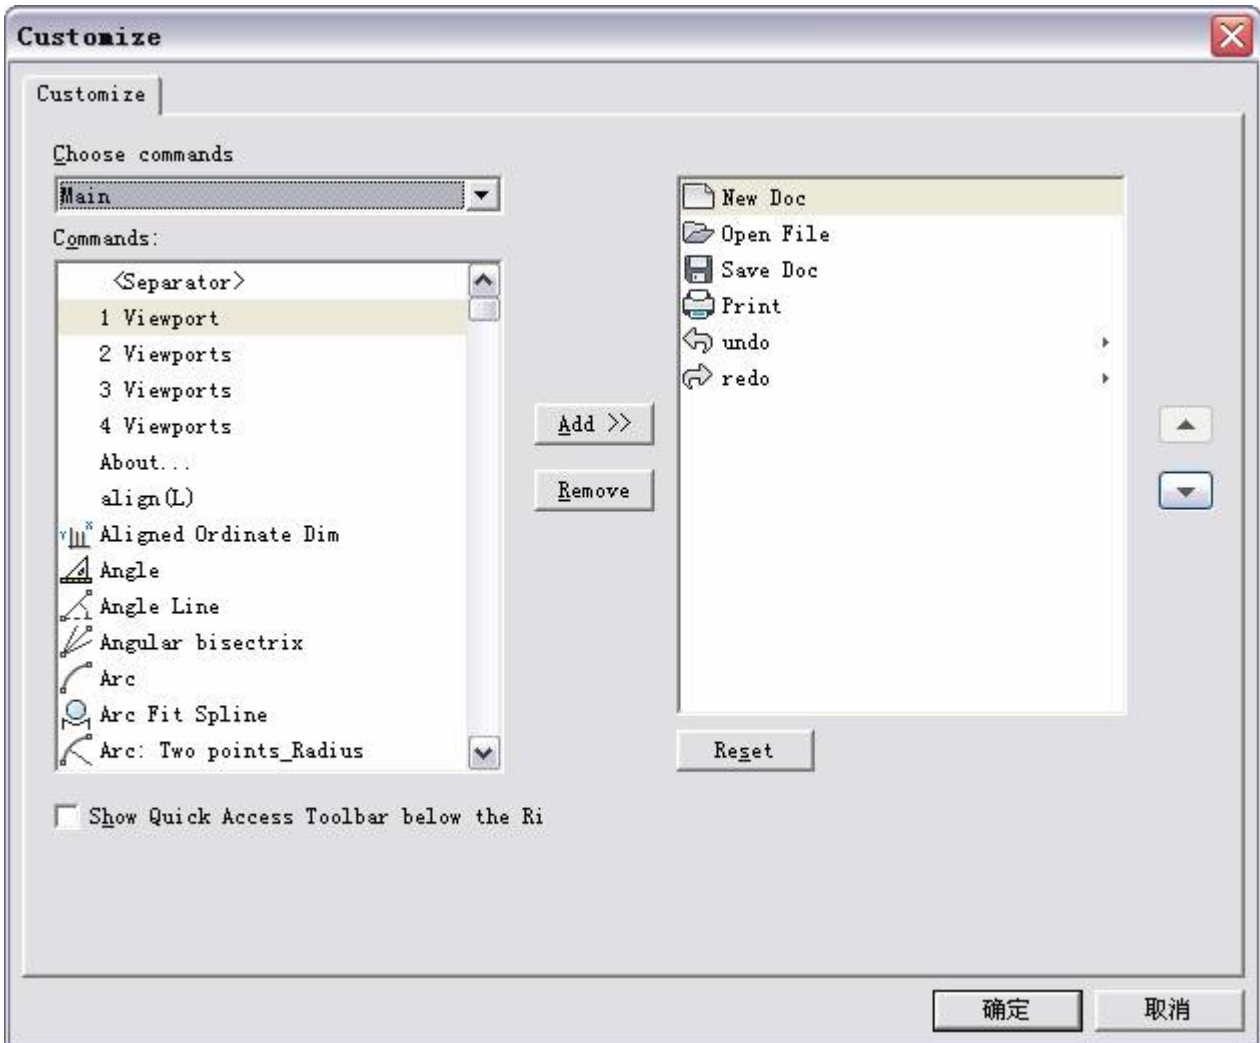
Customize

Customize

Choose commands

Main

Commands:

<Separator>
1 Viewport
2 Viewports
3 Viewports
4 Viewports
About...
align(L)
Aligned Ordinate Dim
Angle
Angle Line
Angular bisectrix
Arc
Arc Fit Spline
Arc: Two points_Radius

Add >>

Remove

New Doc
Open File
Save Doc
Print
undo
redo

Reset

Show Quick Access Toolbar below the Ri

确定

取消